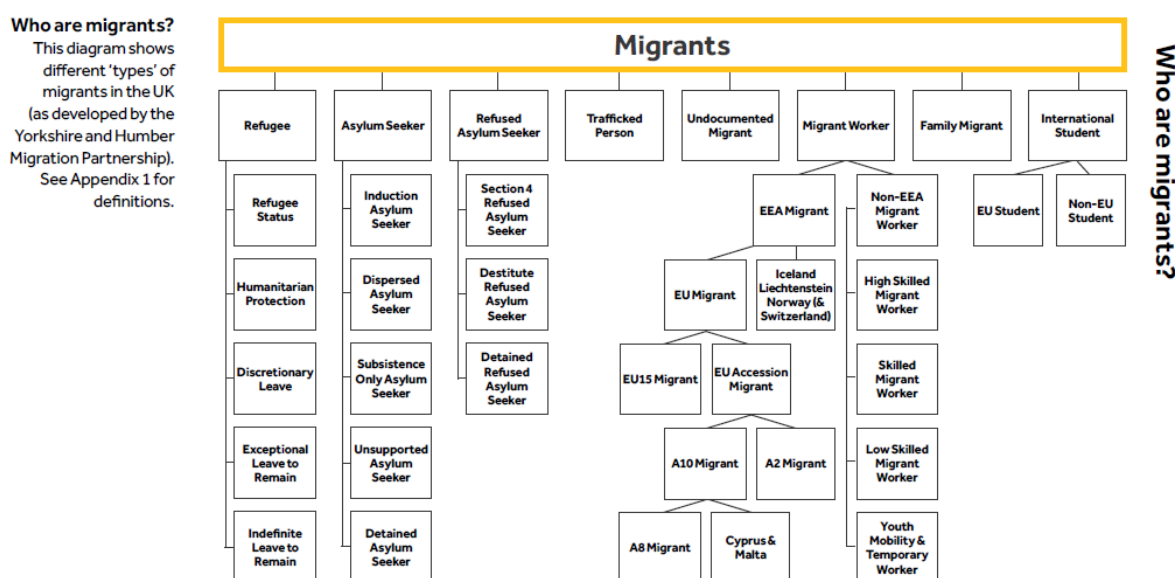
Who are migrants?
This diagram shows different 'types' of migrants in the UK (as developed by the Yorkshire and Humber Migration Partnership). See Appendix 1 for definitions.

Migrants

Refugee
Refugee Status
Humanitarian Protection
Discretionary Leave
Exceptional Leave to Remain
Indefinite Leave to Remain

Asylum Seeker
Induction Asylum Seeker
Dispersed Asylum Seeker
Subsistence Only Asylum Seeker
Unsupported Asylum Seeker
Detained Asylum Seeker

Refused Asylum Seeker
Section 4 Refused Asylum Seeker
Destitute Refused Asylum Seeker
Detained Refused Asylum Seeker

Trafficked Person

Undocumented Migrant

Migrant Worker
EEA Migrant
EU Migrant
Iceland Liechtenstein Norway (& Switzerland)
EU15 Migrant
EU Accession Migrant
A10 Migrant
A2 Migrant
A8 Migrant
Cyprus & Malta
Non-EEA Migrant Worker
High Skilled Migrant Worker
Skilled Migrant Worker
Low Skilled Migrant Worker
Youth Mobility & Temporary Worker

Family Migrant

International Student
EU Student
Non-EU Student

Who are migrants?